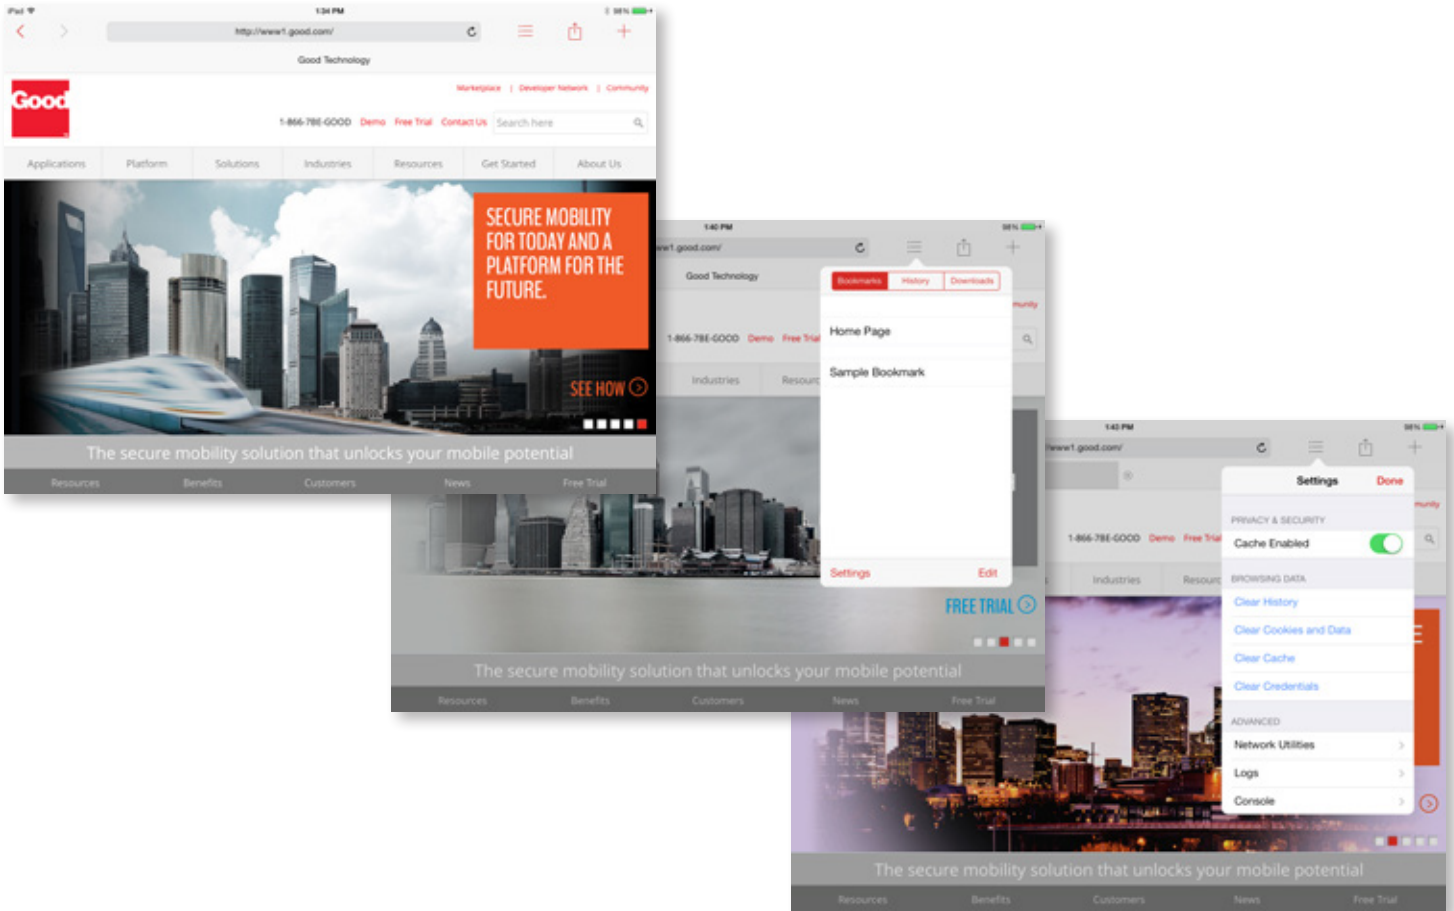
iPad 1:34 PM 98%

http://www1.good.com/

Good Technology

Good

Marketplace | Developer Network | Community

1-866-7BE-GOOD Demo Free Trial Contact Us Search here

Applications Platform Solutions Industries Resources Get Started About Us

SECURE MOBILITY FOR TODAY AND A PLATFORM FOR THE FUTURE.

SEE HOW

The secure mobility solution that unlocks your mobile potential

Resources Benefits Customers News Free Trial

1:40 PM 98%

ww1.good.com/

Good Technology

Bookmarks History Downloads

Home Page

Sample Bookmark

Settings Edit

1-866-7BE-GOOD Demo Free Trial

Industries Resourc

FREE TRIAL

The secure mobility solution that unlocks your mobile potential

Resources Benefits Customers News Free Trial

1:42 PM 98%

/www1.good.com/

Settings Done

PRIVACY & SECURITY

Cache Enabled

BROWSING DATA

Clear History

Clear Cookies and Data

Clear Cache

Clear Credentials

ADVANCED

Network Utilities

Logs

Console

1-866-7BE-GOOD Demo Free Trial

Industries Resourc

The secure mobility solution that unlocks your mobile potential

Resources Benefits Customers News Free Trial